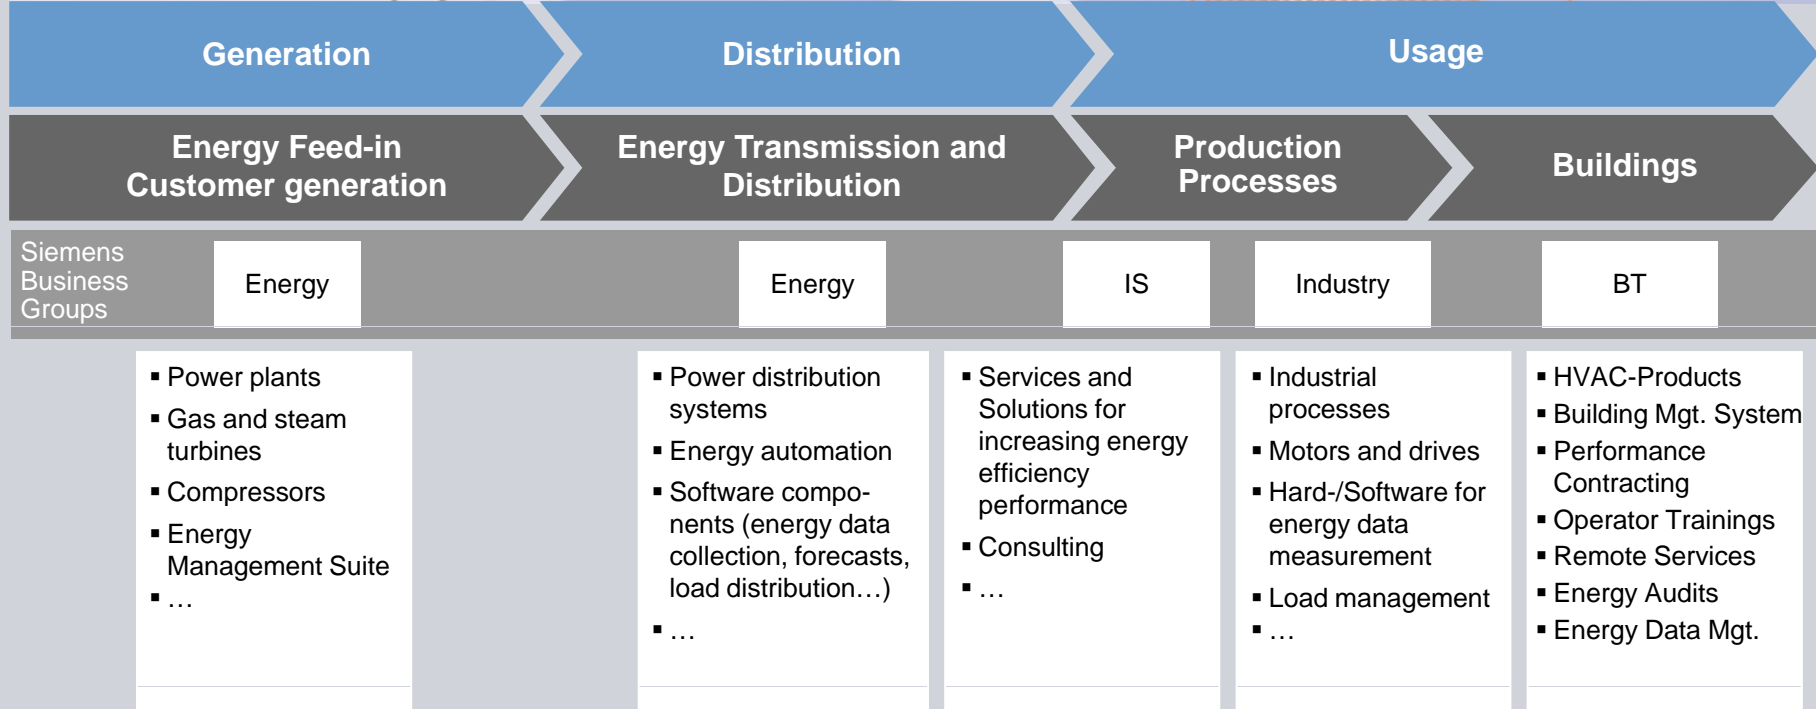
Generation

Distribution

Usage

Energy Feed-in Customer generation

Energy Transmission and Distribution

Production Processes

Buildings

Siemens Business Groups

Energy

Energy

IS

Industry

BT

▪ Power plants
▪ Gas and steam turbines
▪ Compressors
▪ Energy Management Suite
▪ …

▪ Power distribution systems
▪ Energy automation
▪ Software components (energy data collection, forecasts, load distribution…)
▪ …

▪ Services and Solutions for increasing energy efficiency performance
▪ Consulting
▪ …

▪ Industrial processes
▪ Motors and drives
▪ Hard-/Software for energy data measurement
▪ Load management
▪ …

▪ HVAC-Products
▪ Building Mgt. System
▪ Performance Contracting
▪ Operator Trainings
▪ Remote Services
▪ Energy Audits
▪ Energy Data Mgt.